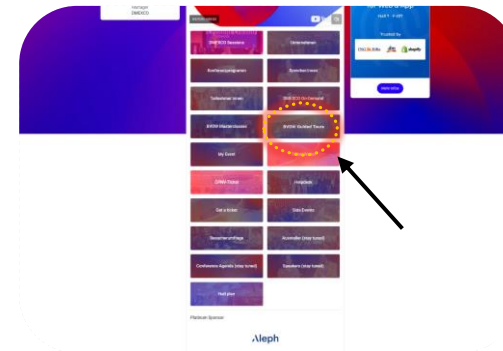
Manager
DMEXCO

DMEXCO Sessions

Masterclasses

Konferenzprogramm

Guided tours

DMEXCO On Demand

EXOM Masterclasses

EXOM Guided Tours

My Event

Get a ticket

Side Events

Accessible (stay tuned)

Conference Agenda (stay tuned)

Speakers (stay tuned)

Hall plan

Platinum Sponsor

Aleph

Trusted by

shopify